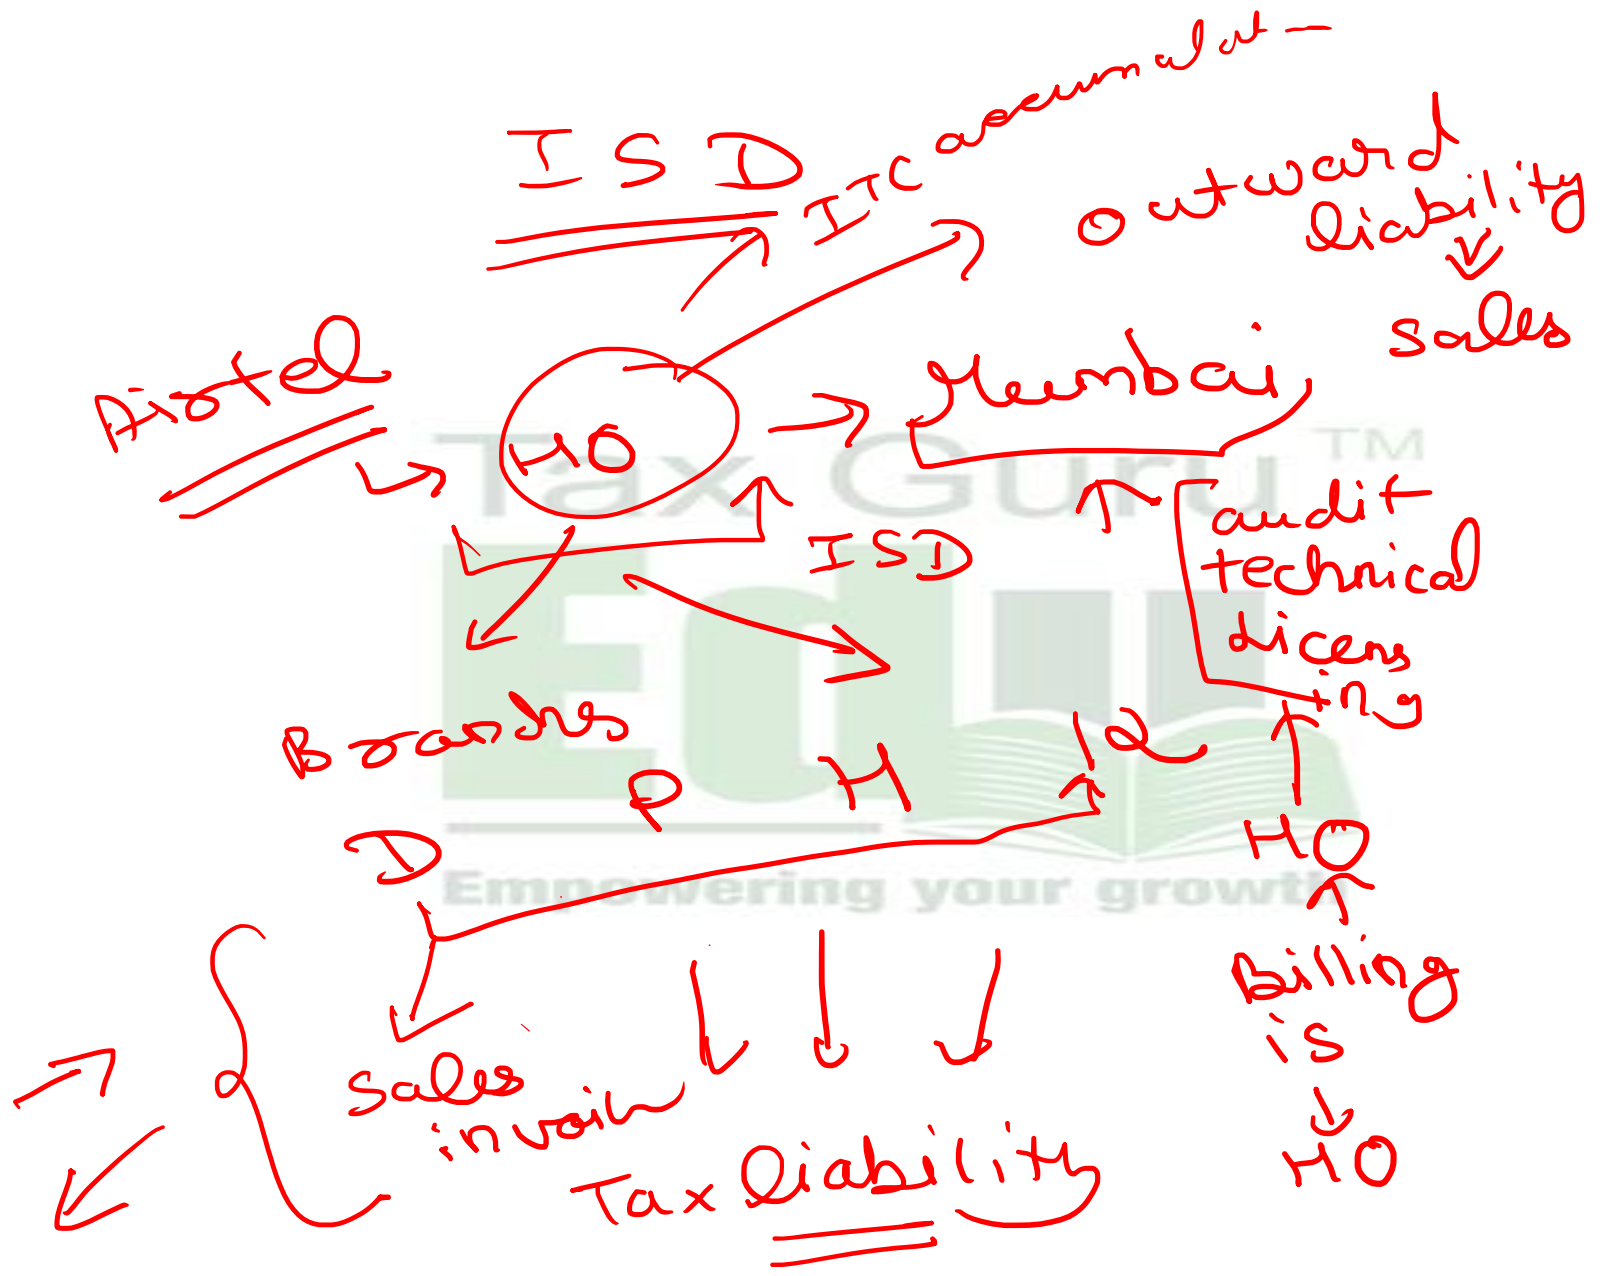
ISD

ITC accumulat -

outward liability

sales

Airtel

HO

Mumbai

ISD

audit technical licensing

Branches

D P H K

HO

Billing is HO

Sales invoice

Tax liability

Tax Guru™
Edu
Empowering your growth